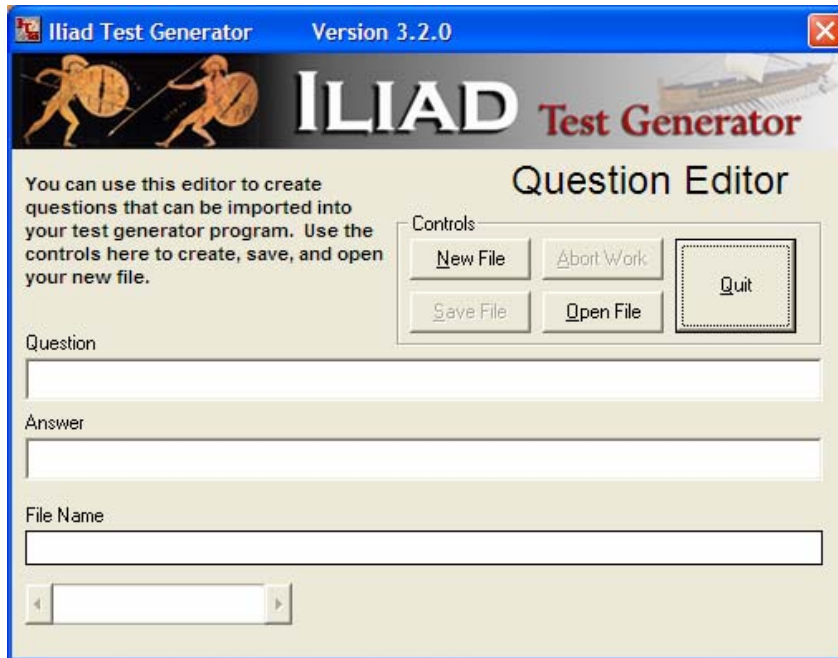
Iliad Test Generator Version 3.2.0

ILIAD Test Generator

Question Editor

You can use this editor to create questions that can be imported into your test generator program. Use the controls here to create, save, and open your new file.

Controls

New File

Abort Work

Quit

Save File

Open File

Question

Answer

File Name